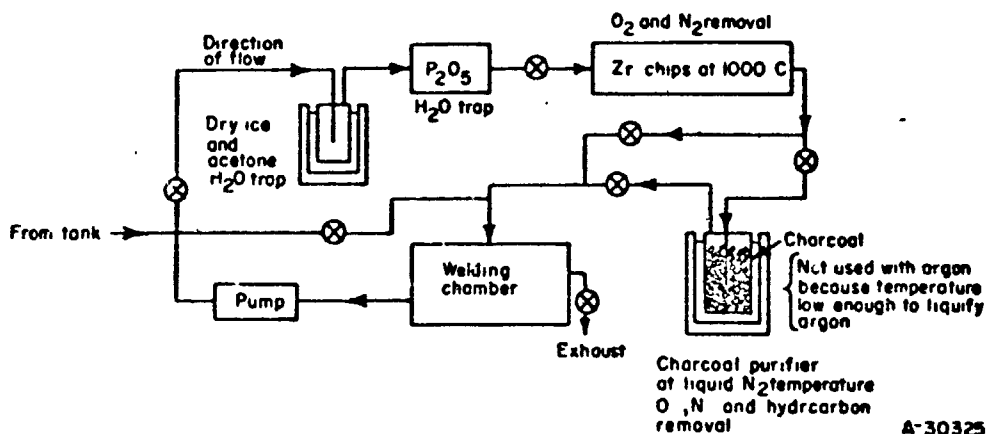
Direction of flow

$P_2O_5$

$H_2O$ trap

$O_2$ and $N_2$ removal

Zr chips at 1000 C

Dry ice and acetone $H_2O$ trap

From tank

Welding chamber

Pump

Exhoust

Charcoal

Nct used with argon becouse temperature low enough to liquify argon

Charcoal purifier at liquid $N_2$ temperature O ,N and hydrcarbon removal

A-30325